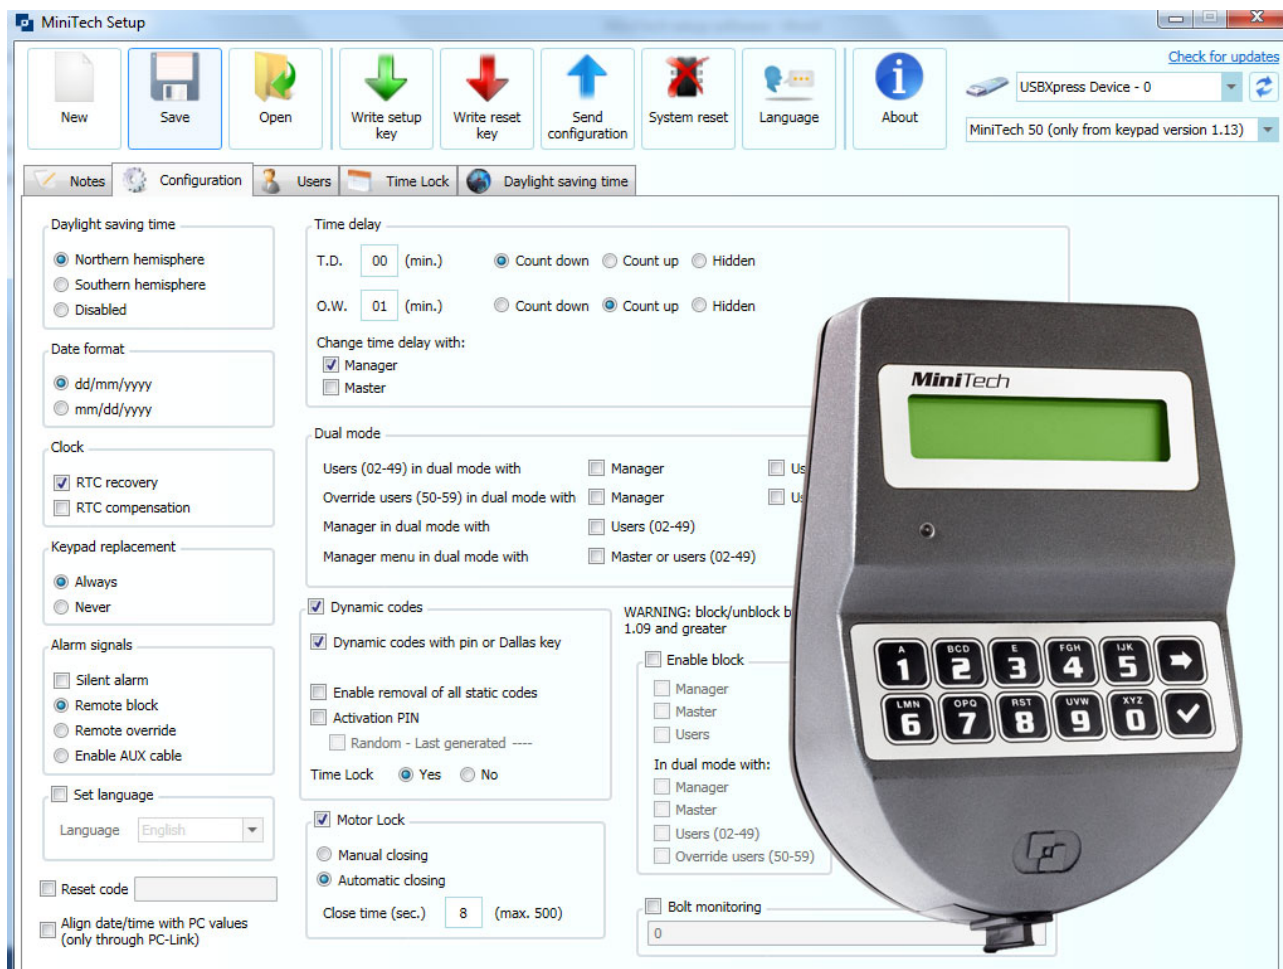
MiniTech Setup

New
Save
Open
Write setup key
Write reset key
Send configuration
System reset
Language
About

Check for updates
USBXpress Device - 0
MiniTech 50 (only from keypad version 1.13)

Notes
Configuration
Users
Time Lock
Daylight saving time

Daylight saving time
Northern hemisphere
Southern hemisphere
Disabled

Date format
dd/mm/yyyy
mm/dd/yyyy

Clock
RTC recovery
RTC compensation

Keypad replacement
Always
Never

Alarm signals
Silent alarm
Remote block
Remote override
Enable AUX cable

Set language
Language English

Reset code

Align date/time with PC values (only through PC-Link)

Time delay
T.D. 00 (min.) Count down Count up Hidden
O.W. 01 (min.) Count down Count up Hidden
Change time delay with:
Manager
Master

Dual mode
Users (02-49) in dual mode with Manager Us
Override users (50-59) in dual mode with Manager Us
Manager in dual mode with Users (02-49)
Manager menu in dual mode with Master or users (02-49)

Dynamic codes
Dynamic codes with pin or Dallas key
Enable removal of all static codes
Activation PIN
Random - Last generated ----
Time Lock Yes No

Motor Lock
Manual closing
Automatic closing
Close time (sec.) 8 (max. 500)

WARNING: block/unblock b
1.09 and greater
Enable block
Manager
Master
Users
In dual mode with:
Manager
Master
Users (02-49)
Override users (50-59)

Bolt monitoring
0

MiniTech
A 1 BCD 2 E 3 FGH 4 IJK 5
LMN 6 OPQ 7 RST 8 UVW 9 XYZ 0